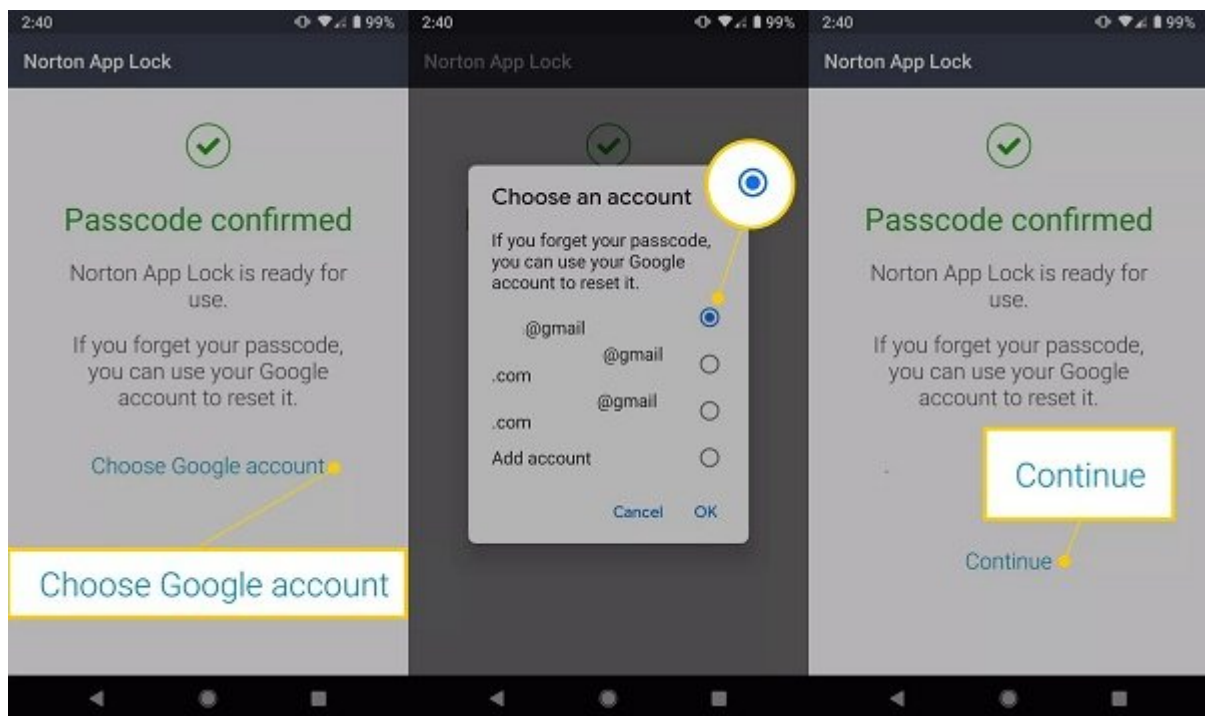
2:40 99%

Norton App Lock

Passcode confirmed

Norton App Lock is ready for use.

If you forget your passcode, you can use your Google account to reset it.

Choose Google account

Choose Google account

2:40 99%

Norton App Lock

Choose an account

If you forget your passcode, you can use your Google account to reset it.

@gmail

@gmail .com

@gmail .com

Add account

Cancel OK

2:40 99%

Norton App Lock

Passcode confirmed

Norton App Lock is ready for use.

If you forget your passcode, you can use your Google account to reset it.

Continue

Continue